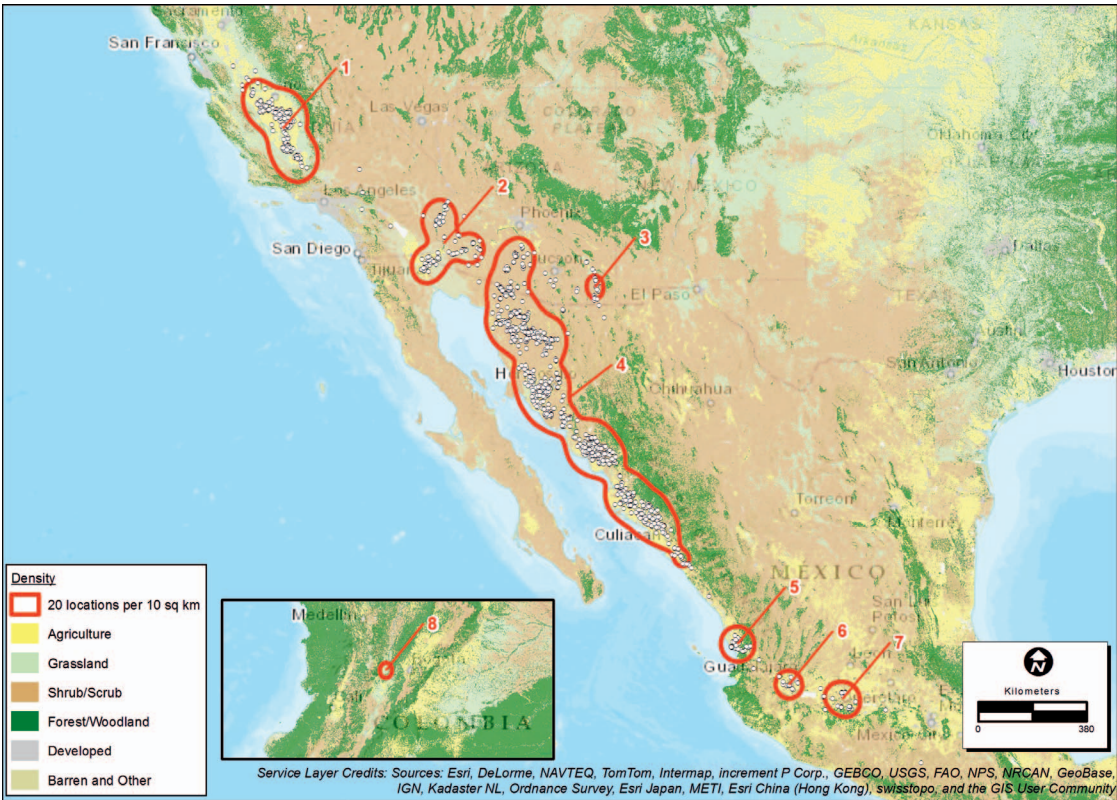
Sacramento
San Francisco
KANSAS
1
Las Vegas
COLORADO PLATEAU
Oklahoma City
Los Angeles
2
NEW MEXICO
Phoenix
San Diego
3
Dallas
Tijuana
Tucson
El Paso
TEXAS
4
San Antonio
Houston
Chihuahua
Torreon
Culiacan
MEXICO
Monterrey
San Luis Potosi
5
6
7
Guadalajara
Mexico City
Medellin
8
COLOMBIA
Density
20 locations per 10 sq km
Agriculture
Grassland
Shrub/Scrub
Forest/Woodland
Developed
Barren and Other
N
Kilometers
0
380
Service Layer Credits: Sources: Esri, DeLorme, NAVTEQ, TomTom, Intermap, increment P Corp., GEBCO, USGS, FAO, NPS, NRCAN, GeoBase, IGN, Kadaster NL, Ordnance Survey, Esri Japan, METI, Esri China (Hong Kong), swisstopo, and the GIS User Community